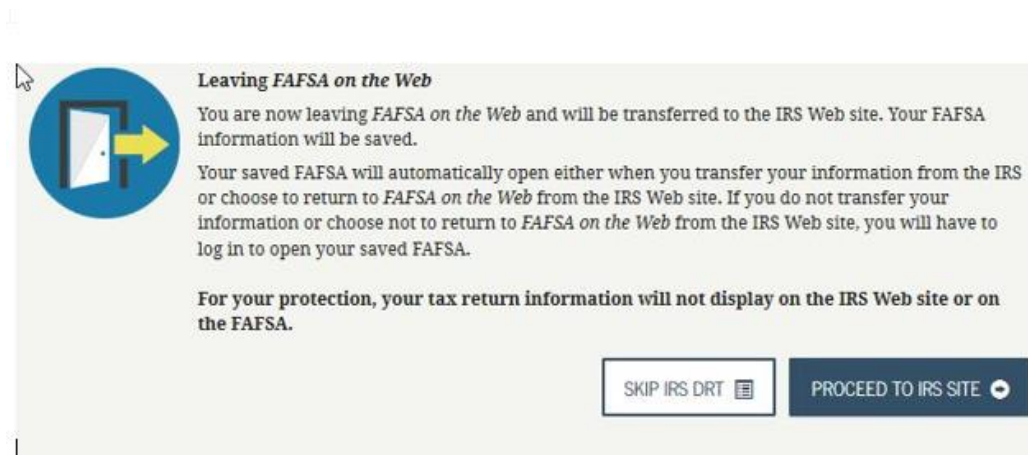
Leaving FAFSA on the Web

You are now leaving FAFSA on the Web and will be transferred to the IRS Web site. Your FAFSA information will be saved.

Your saved FAFSA will automatically open either when you transfer your information from the IRS or choose to return to FAFSA on the Web from the IRS Web site. If you do not transfer your information or choose not to return to FAFSA on the Web from the IRS Web site, you will have to log in to open your saved FAFSA.

For your protection, your tax return information will not display on the IRS Web site or on the FAFSA.

SKIP IRS DRT

PROCEED TO IRS SITE